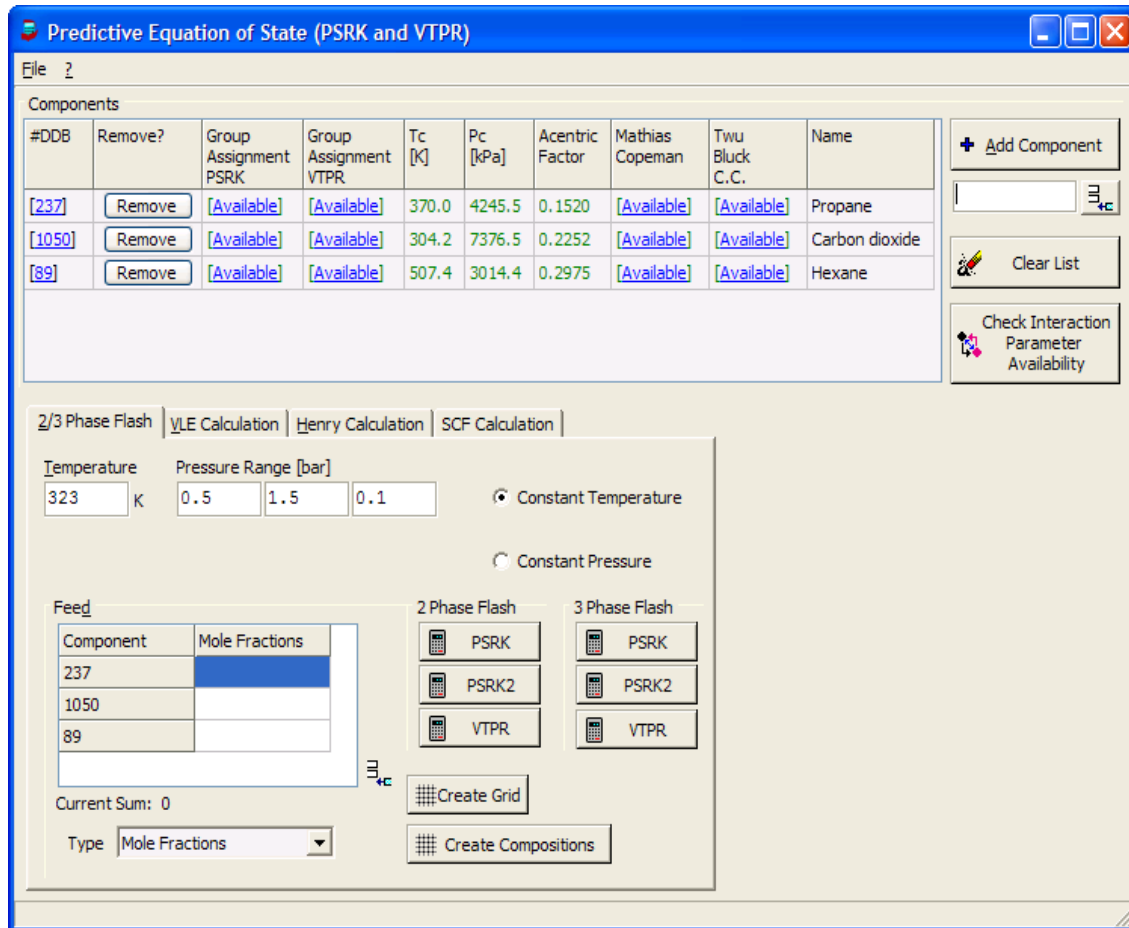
Predictive Equation of State (PSRK and VTPR)

File ?

Components

| #DDB | Remove? | Group Assignment PSRK | Group Assignment VTPR | Tc [K] | Pc [kPa] | Acentric Factor | Mathias Copeman | Twu Bluck C.C. | Name |
|---|---|---|---|---|---|---|---|---|---|
| [237] | Remove | [Available] | [Available] | 370.0 | 4245.5 | 0.1520 | [Available] | [Available] | Propane |
| [1050] | Remove | [Available] | [Available] | 304.2 | 7376.5 | 0.2252 | [Available] | [Available] | Carbon dioxide |
| [89] | Remove | [Available] | [Available] | 507.4 | 3014.4 | 0.2975 | [Available] | [Available] | Hexane |

Add Component

Clear List

Check Interaction Parameter Availability

2/3 Phase Flash | VLE Calculation | Henry Calculation | SCF Calculation

Temperature
323 K

Pressure Range [bar]
0.5 1.5 0.1

Constant Temperature

Constant Pressure

Feed

| Component | Mole Fractions |
|---|---|
| 237 | |
| 1050 | |
| 89 | |

Current Sum: 0

Type Mole Fractions

2 Phase Flash
PSRK
PSRK2
VTPR

3 Phase Flash
PSRK
PSRK2
VTPR

Create Grid

Create Compositions